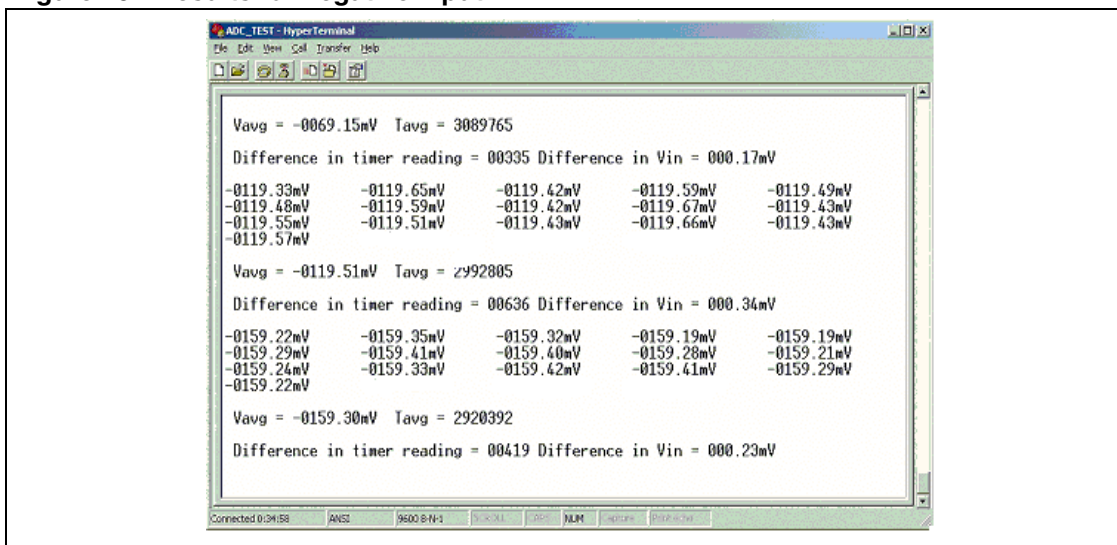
ADC_TEST - HyperTerminal

File Edit View Call Transfer Help

Vavg = -0069.15mV Tavg = 3089765

Difference in timer reading = 00335 Difference in Vin = 000.17mV

-0119.33mV -0119.65mV -0119.42mV -0119.59mV -0119.49mV
-0119.48mV -0119.59mV -0119.42mV -0119.67mV -0119.43mV
-0119.55mV -0119.51mV -0119.43mV -0119.66mV -0119.43mV
-0119.57mV

Vavg = -0119.51mV Tavg = 2992805

Difference in timer reading = 00636 Difference in Vin = 000.34mV

-0159.22mV -0159.35mV -0159.32mV -0159.19mV -0159.19mV
-0159.29mV -0159.41mV -0159.40mV -0159.28mV -0159.21mV
-0159.24mV -0159.33mV -0159.42mV -0159.41mV -0159.29mV
-0159.22mV

Vavg = -0159.30mV Tavg = 2920392

Difference in timer reading = 00419 Difference in Vin = 000.23mV

Connected 0:34:58 ANSI 9600 8-N-1 SCROLL CAPS NUM Capture Print echo